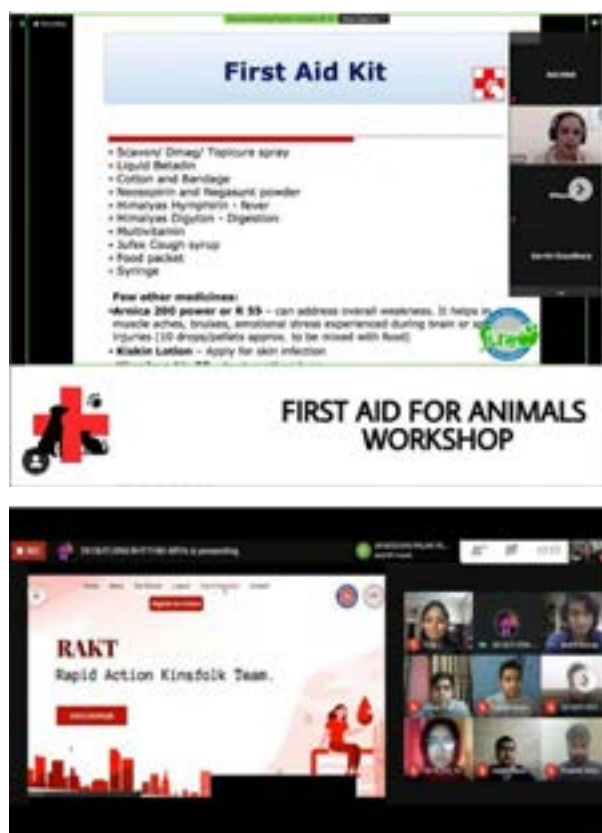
First Aid Kit

• Scavon/ Dmag/ Topicure spray
• Liquid Betadin
• Cotton and Bandage
• Neosporin and Negasunt powder
• Himalyas Hymphorin - fever
• Himalyas Digyton - Digestion
• Multivitamin
• Jufex Cough syrup
• Food packet
• Syringe

Few other medicines:
•Arnica 200 power or R 55 – can address overall weakness. It helps in muscle aches, bruises, emotional stress experienced during brain or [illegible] injuries (10 drops/pellets approx. to be mixed with food)
• Kiskin Lotion – Apply for skin infection

FIRST AID FOR ANIMALS WORKSHOP

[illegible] is presenting

Register for Camp

RAKT
Rapid Action Kinsfolk Team.